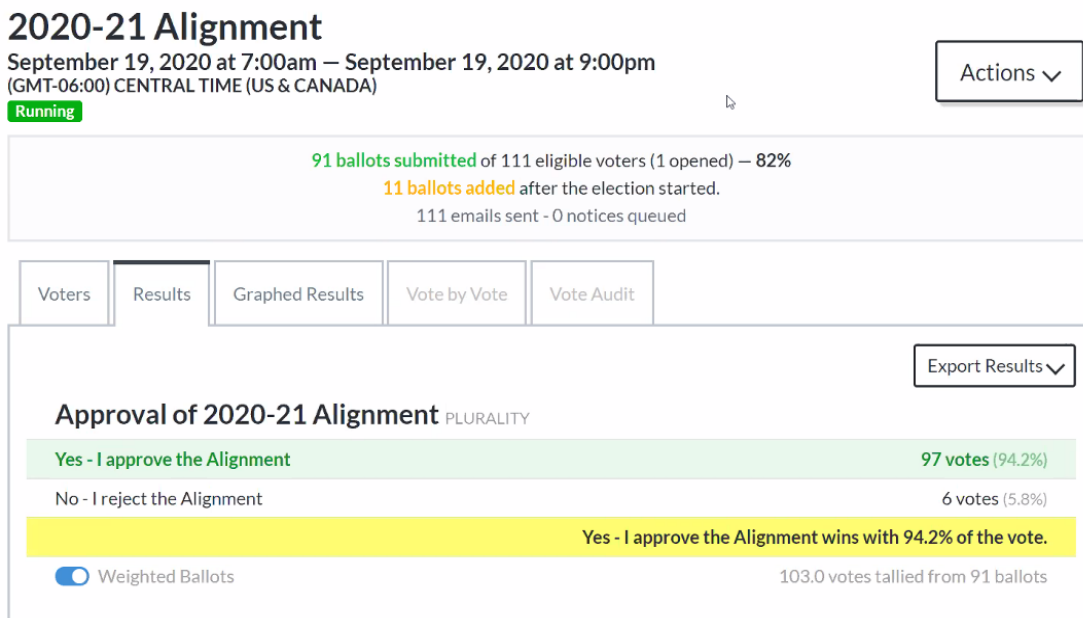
2020-21 Alignment

September 19, 2020 at 7:00am — September 19, 2020 at 9:00pm
(GMT-06:00) CENTRAL TIME (US & CANADA)
Running

Actions

91 ballots submitted of 111 eligible voters (1 opened) — 82%
11 ballots added after the election started.
111 emails sent - 0 notices queued

Voters | Results | Graphed Results | Vote by Vote | Vote Audit

Export Results

Approval of 2020-21 Alignment PLURALITY

| | |
|---|---|
| Yes - I approve the Alignment | 97 votes (94.2%) |
| No - I reject the Alignment | 6 votes (5.8%) |

Yes - I approve the Alignment wins with 94.2% of the vote.

Weighted Ballots

103.0 votes tallied from 91 ballots